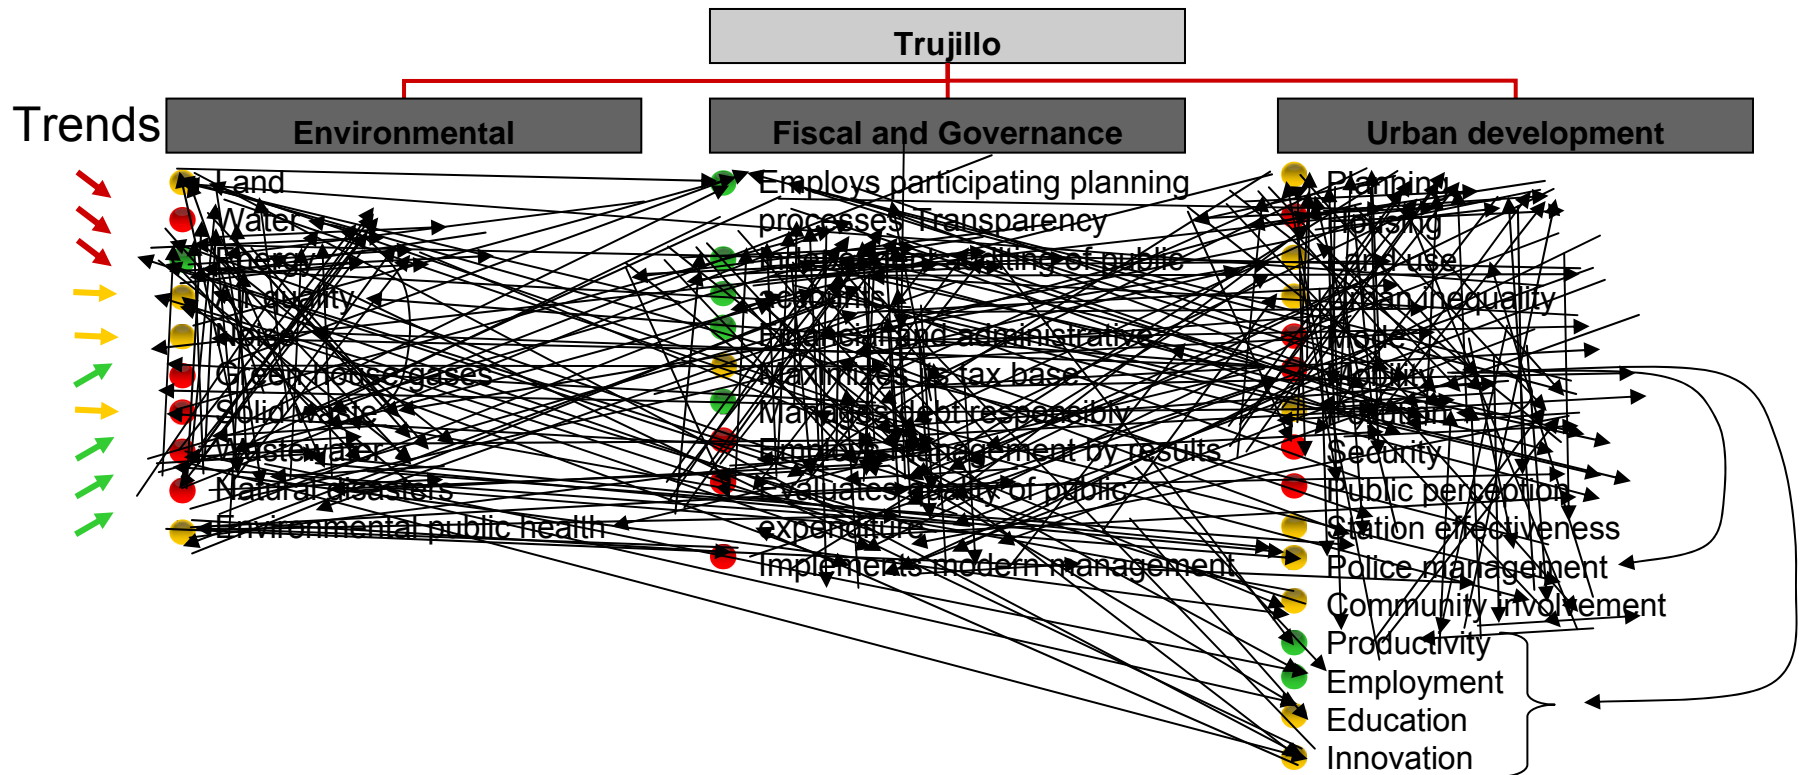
Trujillo

Trends

Environmental

Land
Water
Energy
Air quality
Noise
Greenhouse gases
Solid waste
Wastewater
Natural disasters
Environmental public health

Fiscal and Governance

Employs participating planning processes. Transparency
Internal and external auditing of public accounts
Financial and administrative
Maximizes its tax base
Manages debt responsibly
Employs management by results
Evaluates quality of public expenditure
Implements modern management

Urban development

Planning
Housing
Land use
Urban inequality
Mobility
Mobility
Transport
Security
Public perception
Station effectiveness
Police management
Community involvement
Productivity
Employment
Education
Innovation